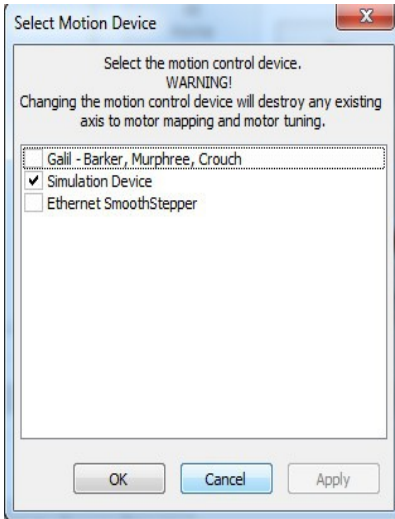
Select Motion Device

Select the motion control device.
WARNING!
Changing the motion control device will destroy any existing axis to motor mapping and motor tuning.

Galil - Barker, Murphree, Crouch
✔ Simulation Device
Ethernet SmoothStepper

OK
Cancel
Apply